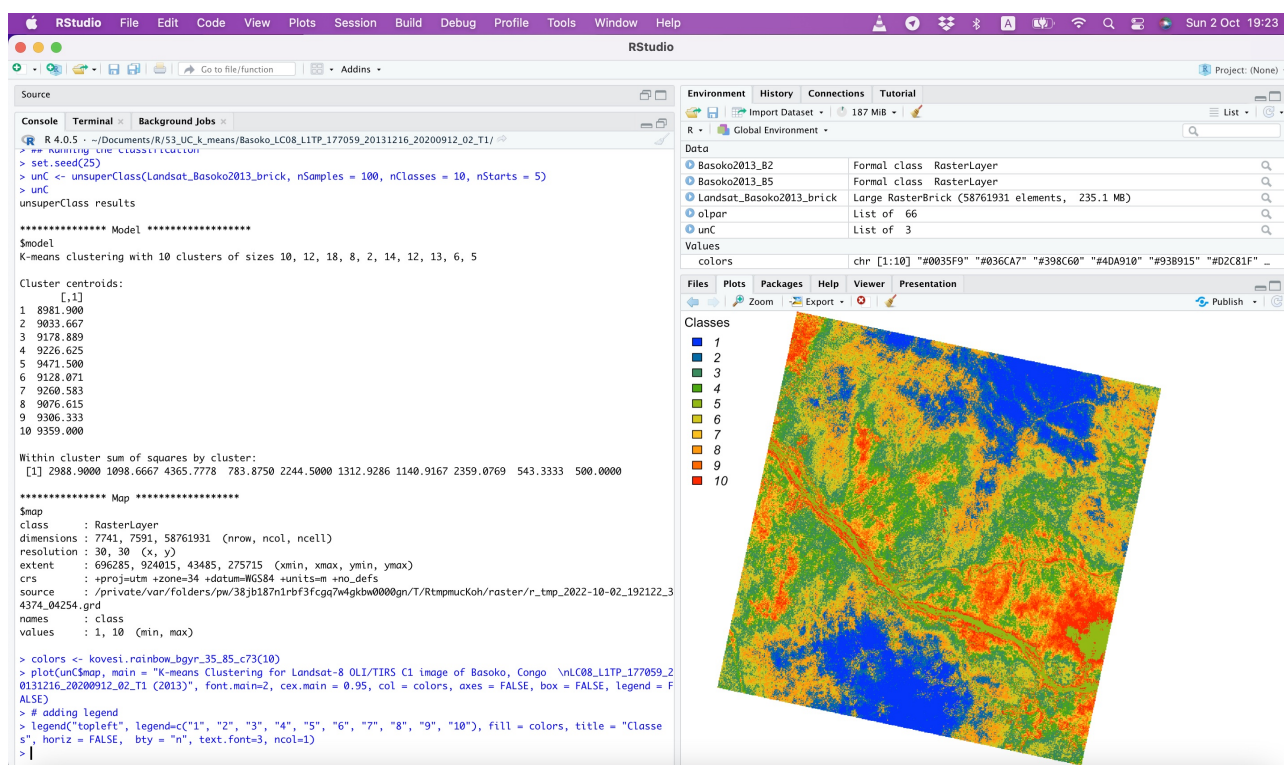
RStudio File Edit Code View Plots Session Build Debug Profile Tools Window Help

A Sun 2 Oct 19:23

RStudio

Go to file/function Addins

Project: (None)

Source

Console Terminal × Background Jobs ×

R 4.0.5 · ~/Documents/R/53_UC_k_means/Basoko_LC08_L1TP_177059_20131216_20200912_02_T1/

> ## Running the classification
> set.seed(25)
> unC <- unsuperClass(Landsat_Basoko2013_brick, nSamples = 100, nClasses = 10, nStarts = 5)
> unC
unsuperClass results

*************** Model ******************
$model
K-means clustering with 10 clusters of sizes 10, 12, 18, 8, 2, 14, 12, 13, 6, 5

Cluster centroids:
 [,1]
1 8981.900
2 9033.667
3 9178.889
4 9226.625
5 9471.500
6 9128.071
7 9260.583
8 9076.615
9 9306.333
10 9359.000

Within cluster sum of squares by cluster:
 [1] 2988.9000 1098.6667 4365.7778 783.8750 2244.5000 1312.9286 1140.9167 2359.0769 543.3333 500.0000

*************** Map ******************
$map
class : RasterLayer
dimensions : 7741, 7591, 58761931 (nrow, ncol, ncell)
resolution : 30, 30 (x, y)
extent : 696285, 924015, 43485, 275715 (xmin, xmax, ymin, ymax)
crs : +proj=utm +zone=34 +datum=WGS84 +units=m +no_defs
source : /private/var/folders/pw/38jb187n1rbf3fcgq7w4gkbw0000gn/T/RtmpmucKoh/raster/r_tmp_2022-10-02_192122_34374_04254.grd
names : class
values : 1, 10 (min, max)

> colors <- kovesi.rainbow_bgyr_35_85_c73(10)
> plot(unC$map, main = "K-means Clustering for Landsat-8 OLI/TIRS C1 image of Basoko, Congo \nLC08_L1TP_177059_20131216_20200912_02_T1 (2013)", font.main=2, cex.main = 0.95, col = colors, axes = FALSE, box = FALSE, legend = FALSE)
> # adding legend
> legend("topleft", legend=c("1", "2", "3", "4", "5", "6", "7", "8", "9", "10"), fill = colors, title = "Classes", horiz = FALSE, bty = "n", text.font=3, ncol=1)
>

Environment History Connections Tutorial

Import Dataset 187 MiB List

R Global Environment

Data

| | |
|---|---|
| Basoko2013_B2 | Formal class RasterLayer |
| Basoko2013_B5 | Formal class RasterLayer |
| Landsat_Basoko2013_brick | Large RasterBrick (58761931 elements, 235.1 MB) |
| olpar | List of 66 |
| unC | List of 3 |

Values

| | |
|---|---|
| colors | chr [1:10] "#0035F9" "#036CA7" "#398C60" "#4DA910" "#93B915" "#D2C81F" … |

Files Plots Packages Help Viewer Presentation

Zoom Export Publish

Classes
1
2
3
4
5
6
7
8
9
10